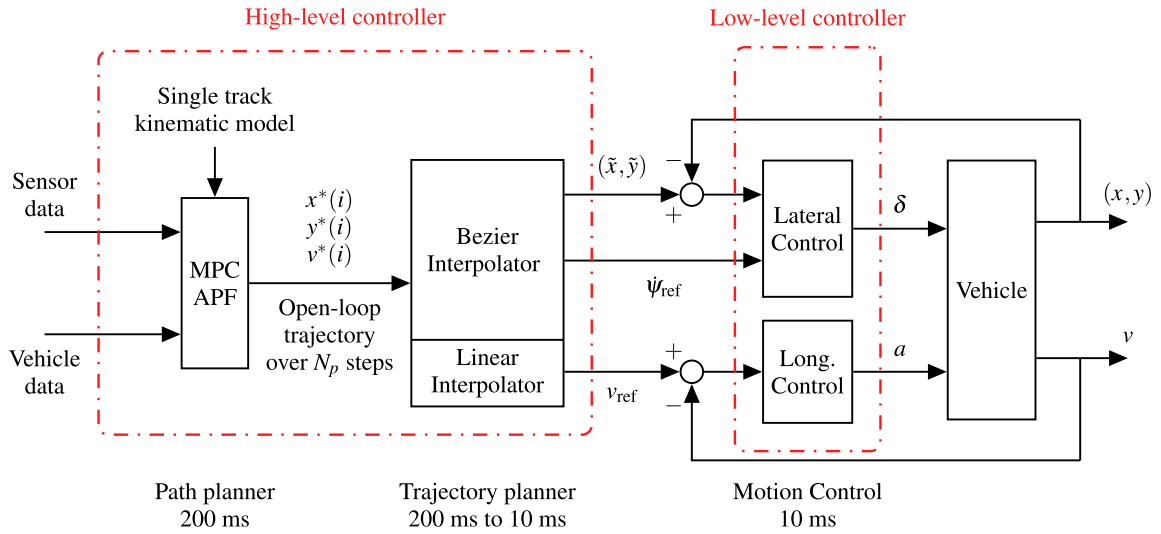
High-level controller

Low-level controller

Single track kinematic model

Sensor data

Vehicle data

MPC APF

$x^*(i)$
$y^*(i)$
$v^*(i)$

Open-loop trajectory over $N_p$ steps

Bezier Interpolator

Linear Interpolator

$(\tilde{x}, \tilde{y})$

$-$

$+$

$\dot{\psi}_{\text{ref}}$

$+$

$v_{\text{ref}}$

$-$

Lateral Control

Long. Control

$\delta$

$a$

Vehicle

$(x, y)$

$v$

Path planner
200 ms

Trajectory planner
200 ms to 10 ms

Motion Control
10 ms